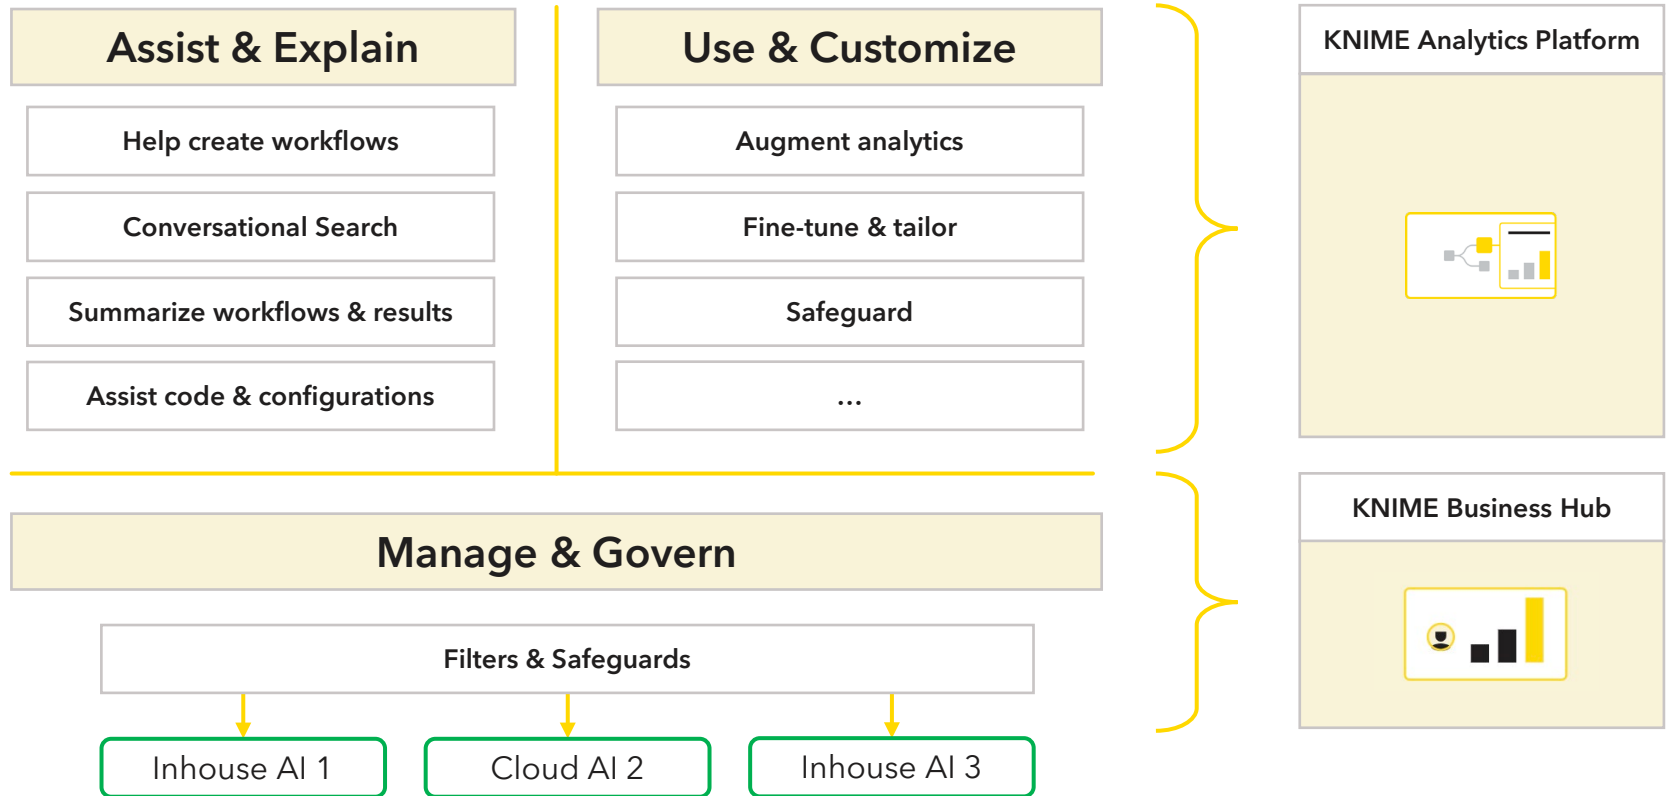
Assist & Explain

Help create workflows

Conversational Search

Summarize workflows & results

Assist code & configurations

Use & Customize

Augment analytics

Fine-tune & tailor

Safeguard

...

KNIME Analytics Platform

Manage & Govern

Filters & Safeguards

Inhouse AI 1

Cloud AI 2

Inhouse AI 3

KNIME Business Hub